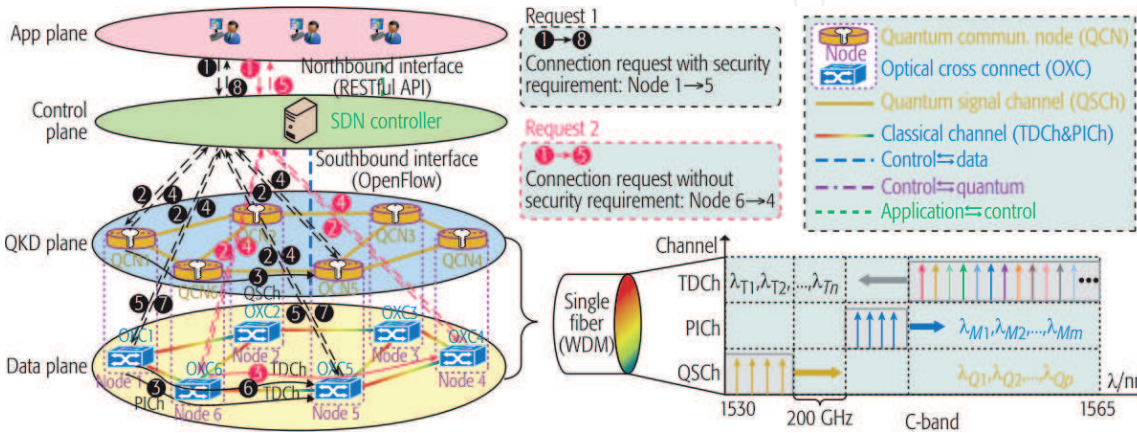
App plane

1 8 1 5 Northbound interface (RESTful API)

Control plane

SDN controller

Southbound interface (OpenFlow)

2 4 2 4 2 4 2 4

QKD plane

QCN1 QCN2 QCN3 QCN4 QCN6 QCN5

2 4 4 2 2 4

3 QSCh

5 7 5 7

Data plane

OXC1 OXC2 OXC3 OXC4 OXC6 OXC5

Node 1 Node 2 Node 3 Node 4 Node 6 Node 5

3 PICh 6 TDCh 3 TDCh

Request 1
1→8
Connection request with security requirement: Node 1→5

Request 2
1→5
Connection request without security requirement: Node 6→4

Node Quantum commun. node (QCN)
Optical cross connect (OXC)
Quantum signal channel (QSCh)
Classical channel (TDCh&PICh)
Control⇆data
Control⇆quantum
Application⇆control

Channel

Single fiber (WDM)

TDCh $\lambda_{T1}, \lambda_{T2}, ..., \lambda_{Tn}$

PICh $\lambda_{M1}, \lambda_{M2}, ..., \lambda_{Mm}$

QSCh $\lambda_{Q1}, \lambda_{Q2}, ..., \lambda_{Qp}$

$\lambda$/nm

1530 200 GHz C-band 1565